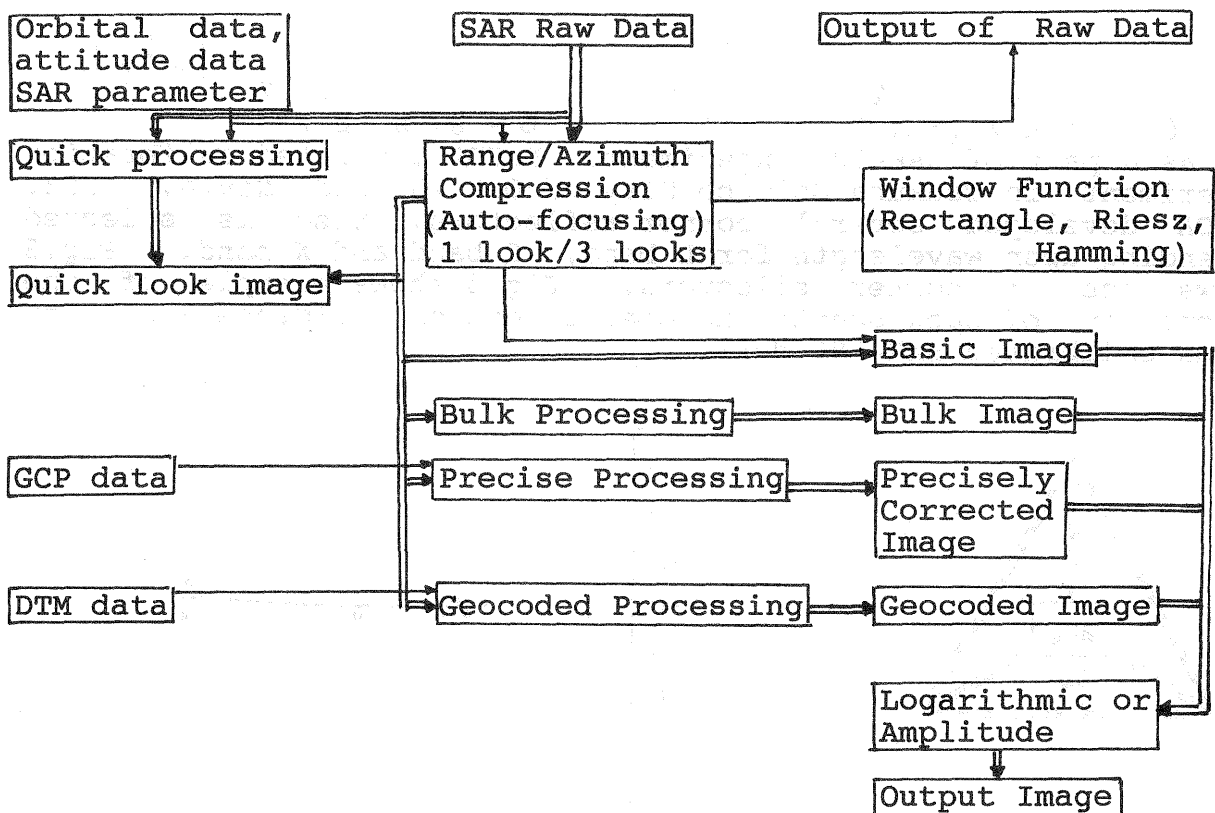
Orbital data, attitude data SAR parameter

SAR Raw Data

Output of Raw Data

Quick processing

Range/Azimuth Compression (Auto-focusing) 1 look/3 looks

Window Function (Rectangle, Riesz, Hamming)

Quick look image

Basic Image

Bulk Processing

Bulk Image

GCP data

Precise Processing

Precisely Corrected Image

DTM data

Geocoded Processing

Geocoded Image

Logarithmic or Amplitude

Output Image